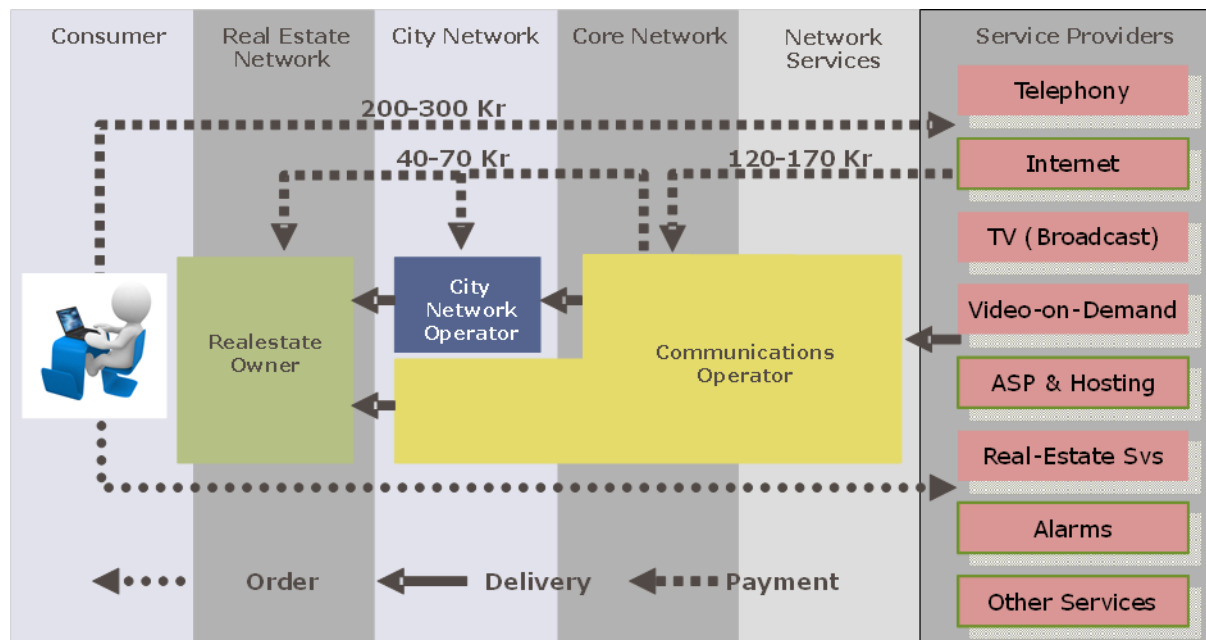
Consumer

Real Estate Network

City Network

Core Network

Network Services

Service Providers

Telephony

Internet

TV (Broadcast)

Video-on-Demand

ASP & Hosting

Real-Estate Svs

Alarms

Other Services

200-300 Kr

40-70 Kr

120-170 Kr

Realestate Owner

City Network Operator

Communications Operator

Order

Delivery

Payment